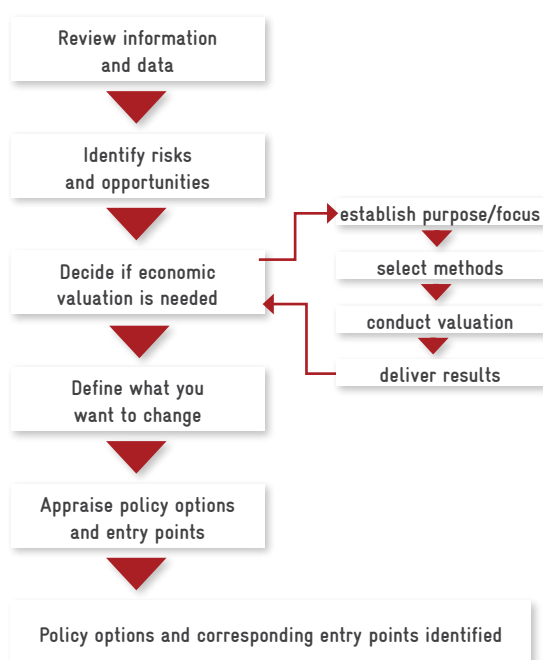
Review information and data

Identify risks and opportunities

Decide if economic valuation is needed

establish purpose/focus

select methods

conduct valuation

deliver results

Define what you want to change

Appraise policy options and entry points

Policy options and corresponding entry points identified